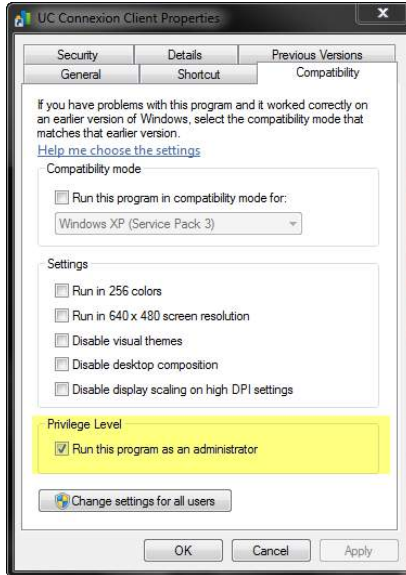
UC Connexion Client Properties

x

Security
Details
Previous Versions
General
Shortcut
Compatibility

If you have problems with this program and it worked correctly on an earlier version of Windows, select the compatibility mode that matches that earlier version.

Help me choose the settings

Compatibility mode

Run this program in compatibility mode for:

Windows XP (Service Pack 3)

Settings

Run in 256 colors

Run in 640 x 480 screen resolution

Disable visual themes

Disable desktop composition

Disable display scaling on high DPI settings

Privilege Level

Run this program as an administrator

Change settings for all users

OK
Cancel
Apply